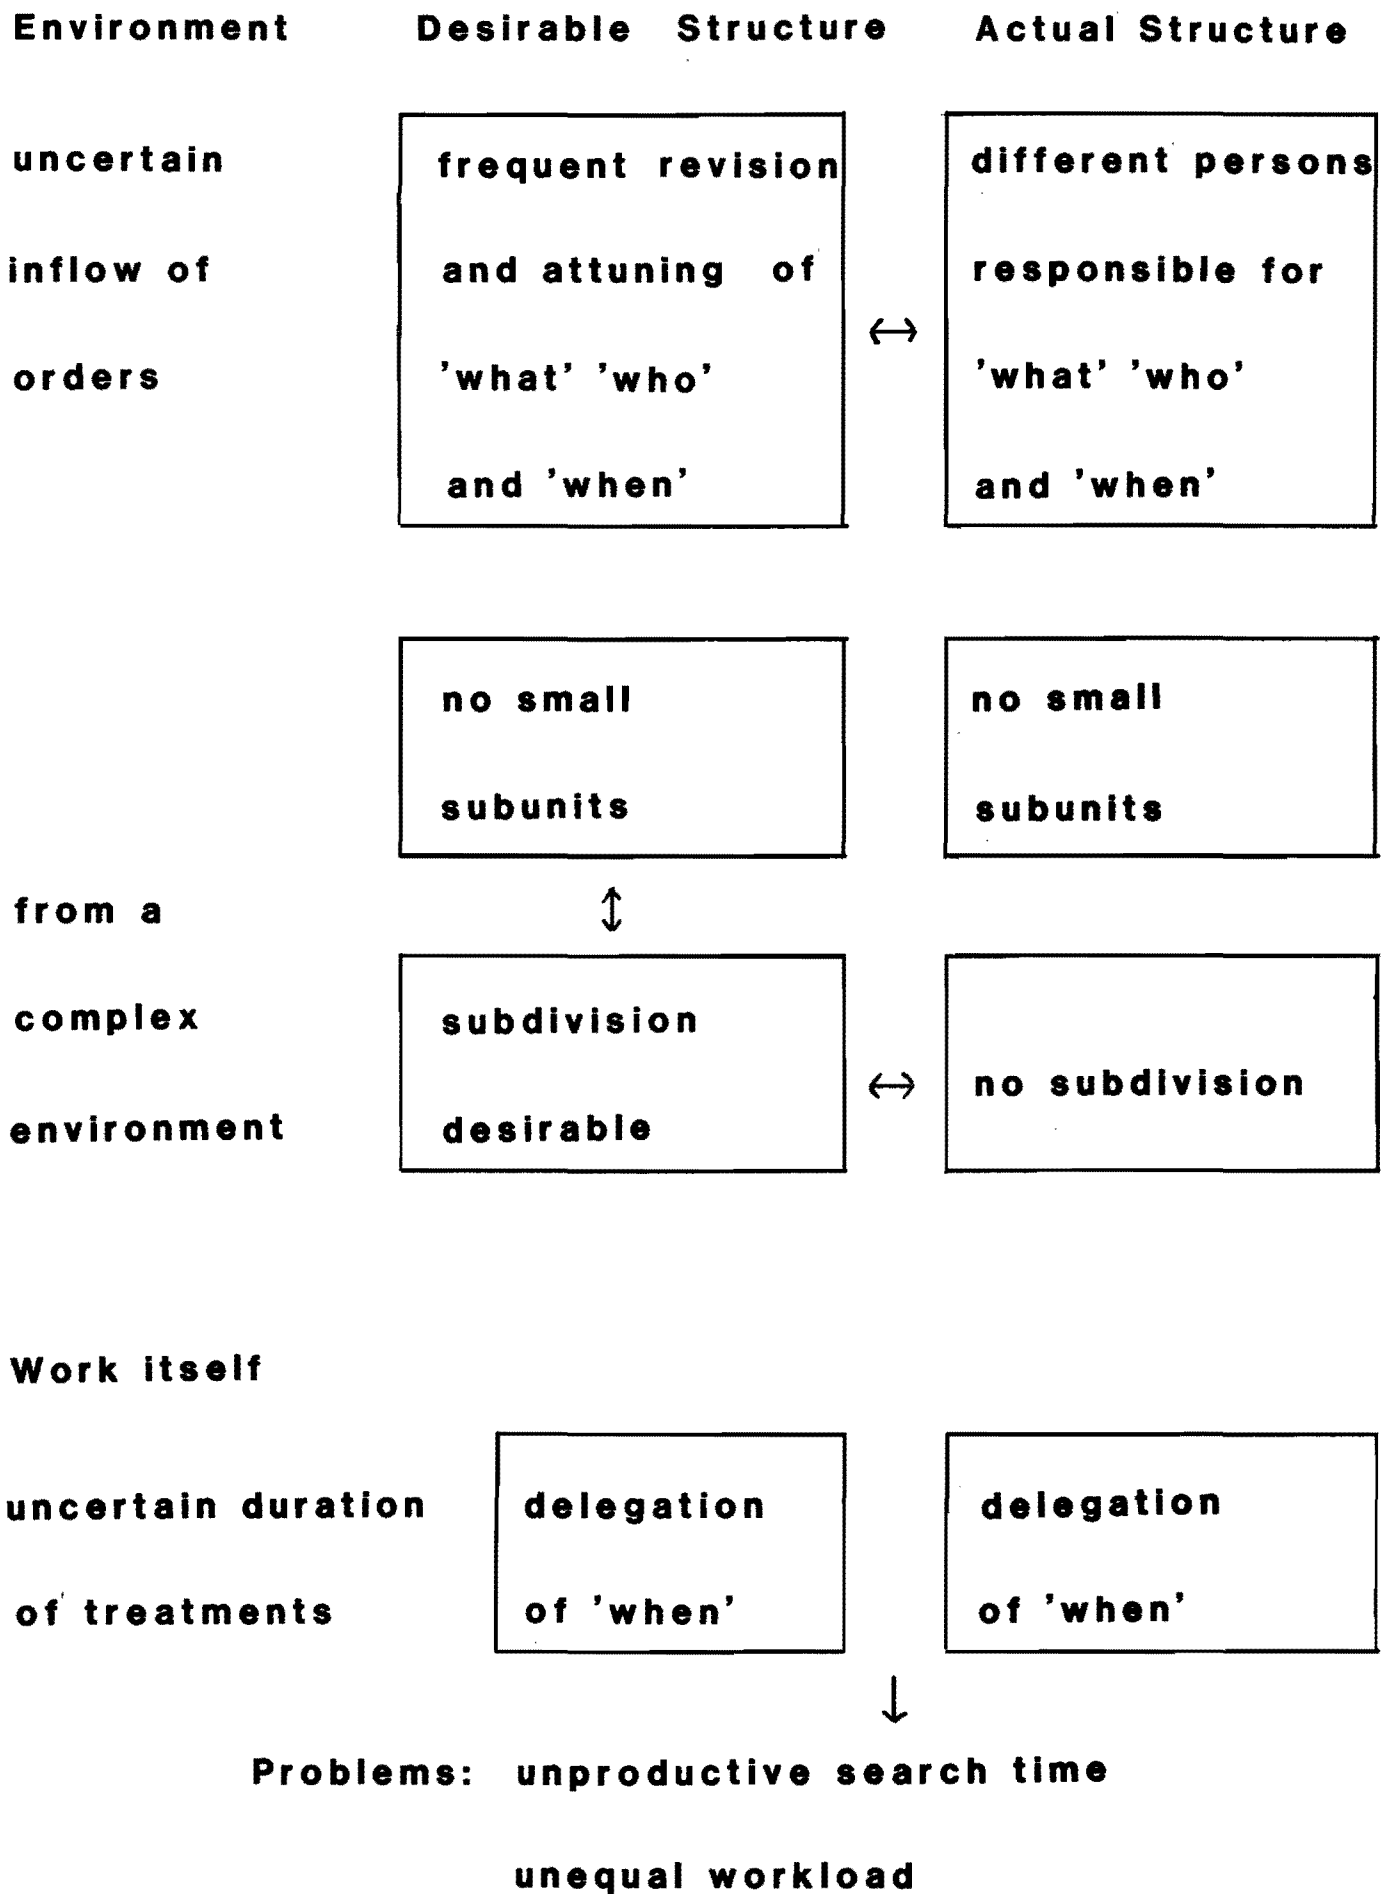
Environment Desirable Structure Actual Structure

uncertain inflow of orders

frequent revision and attuning of 'what' 'who' and 'when'

$\leftrightarrow$

different persons responsible for 'what' 'who' and 'when'

no small subunits

no small subunits

$\updownarrow$

from a complex environment

subdivision desirable

$\leftrightarrow$

no subdivision

Work itself

uncertain duration of treatments

delegation of 'when'

delegation of 'when'

$\downarrow$

Problems: unproductive search time

unequal workload